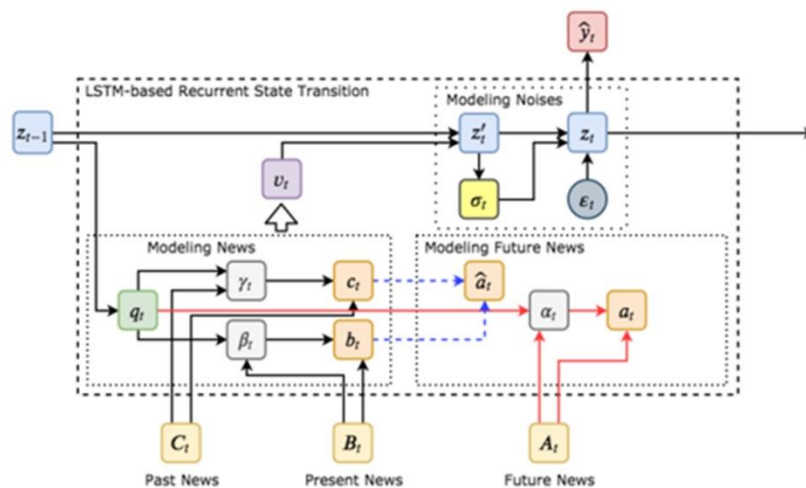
$\hat{y}_t$

LSTM-based Recurrent State Transition

Modeling Noises

$z_{t-1}$

$z'_t$

$z_t$

$v_t$

$\sigma_t$

$\varepsilon_t$

Modeling News

Modeling Future News

$q_t$

$\gamma_t$

$c_t$

$\hat{a}_t$

$\beta_t$

$b_t$

$\alpha_t$

$a_t$

$C_t$

$B_t$

$A_t$

Past News

Present News

Future News